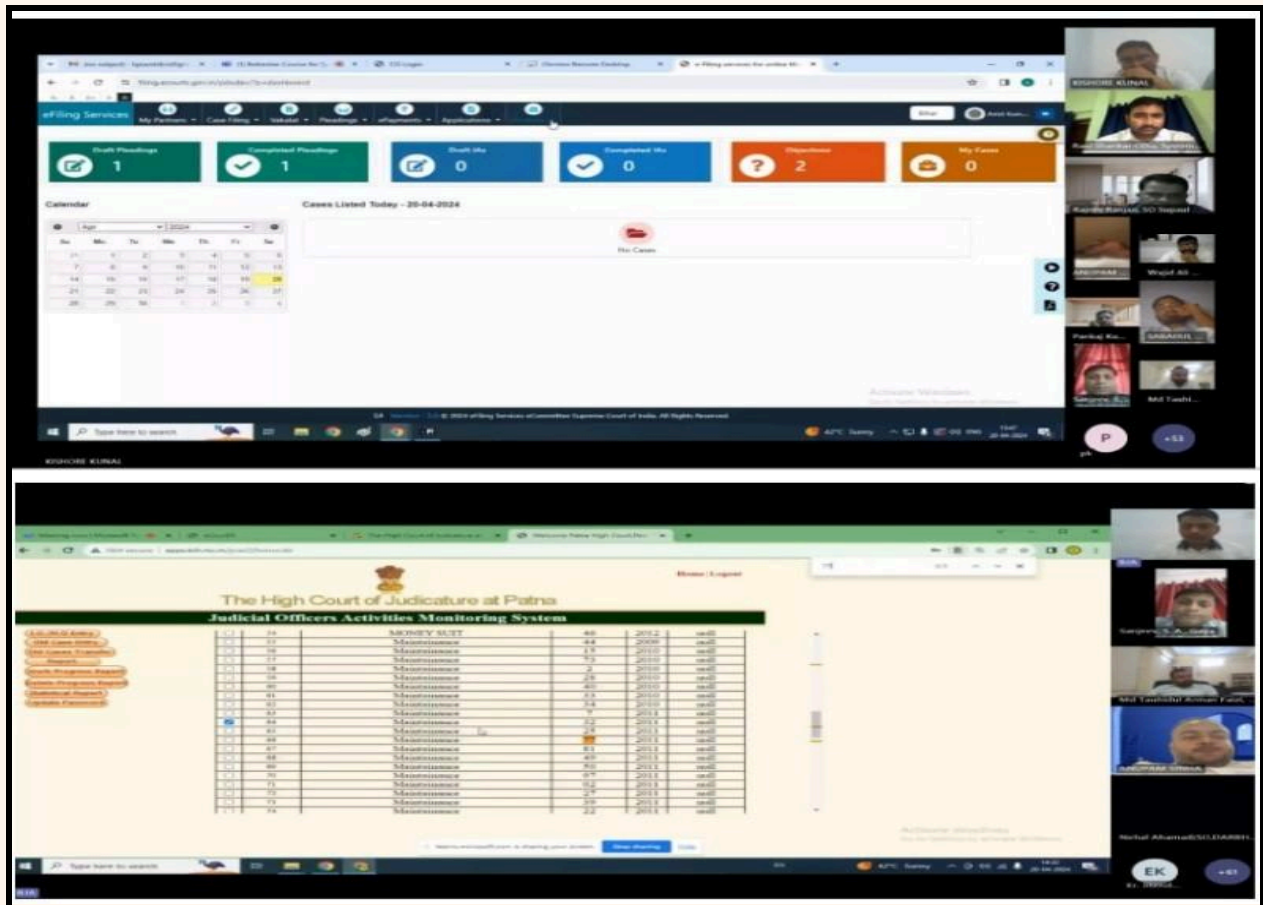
eFiling Services

My Partners | Case Filing | Vakalat | Pleadings | ePayments | Applications

Draft Pleadings 1

Completed Pleadings 1

Draft IAs 0

Completed IAs 0

Objections 2

My Cases 0

Calendar

Apr 2024

| Su | Mo | Tu | We | Th | Fr | Sa |
|---|---|---|---|---|---|---|
| 31 | 1 | 2 | 3 | 4 | 5 | 6 |
| 7 | 8 | 9 | 10 | 11 | 12 | 13 |
| 14 | 15 | 16 | 17 | 18 | 19 | 20 |
| 21 | 22 | 23 | 24 | 25 | 26 | 27 |
| 28 | 29 | 30 | 1 | 2 | 3 | 4 |

Cases Listed Today - 20-04-2024

No Cases

Activate Windows

© 2024 eFiling Services eCommittee Supreme Court of India. All Rights Reserved

Type here to search

42°C Sunny

KISHORE KUNAL

Sanjeev

Md Tauhi...

P

+53

Home | Logout

The High Court of Judicature at Patna

Judicial Officers Activities Monitoring System

| | 54 | MONEY SUIT | 40 | 2012 | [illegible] |
|---|---|---|---|---|---|
| | 57 | Maintenance | 44 | 2009 | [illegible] |
| | 58 | Maintenance | 15 | 2010 | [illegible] |
| | 59 | Maintenance | 73 | 2010 | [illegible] |
| | 60 | Maintenance | 2 | 2010 | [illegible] |
| | 61 | Maintenance | 28 | 2010 | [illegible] |
| | 62 | Maintenance | 40 | 2010 | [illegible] |
| | 63 | Maintenance | 53 | 2010 | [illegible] |
| | 64 | Maintenance | 34 | 2010 | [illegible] |
| | 65 | Maintenance | 9 | 2011 | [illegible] |
| | 66 | Maintenance | 32 | 2011 | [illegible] |
| | 67 | Maintenance | 35 | 2011 | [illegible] |
| | 68 | Maintenance | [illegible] | 2011 | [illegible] |
| | 69 | Maintenance | 81 | 2011 | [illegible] |
| | 70 | Maintenance | 49 | 2011 | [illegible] |
| | 71 | Maintenance | 50 | 2011 | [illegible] |
| | 72 | Maintenance | 67 | 2011 | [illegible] |
| | 73 | Maintenance | 62 | 2011 | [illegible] |
| | 74 | Maintenance | 27 | 2011 | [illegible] |
| | 75 | Maintenance | 39 | 2011 | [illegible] |
| | 76 | Maintenance | 22 | 2011 | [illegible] |

Stop sharing | Hide

Activate Windows

Sanjeev S.A. Sinha

Md Tauhidul Arman Faizi

ANUPAM SINHA

Nehal Ahamad SO DARBH...

EK

+61